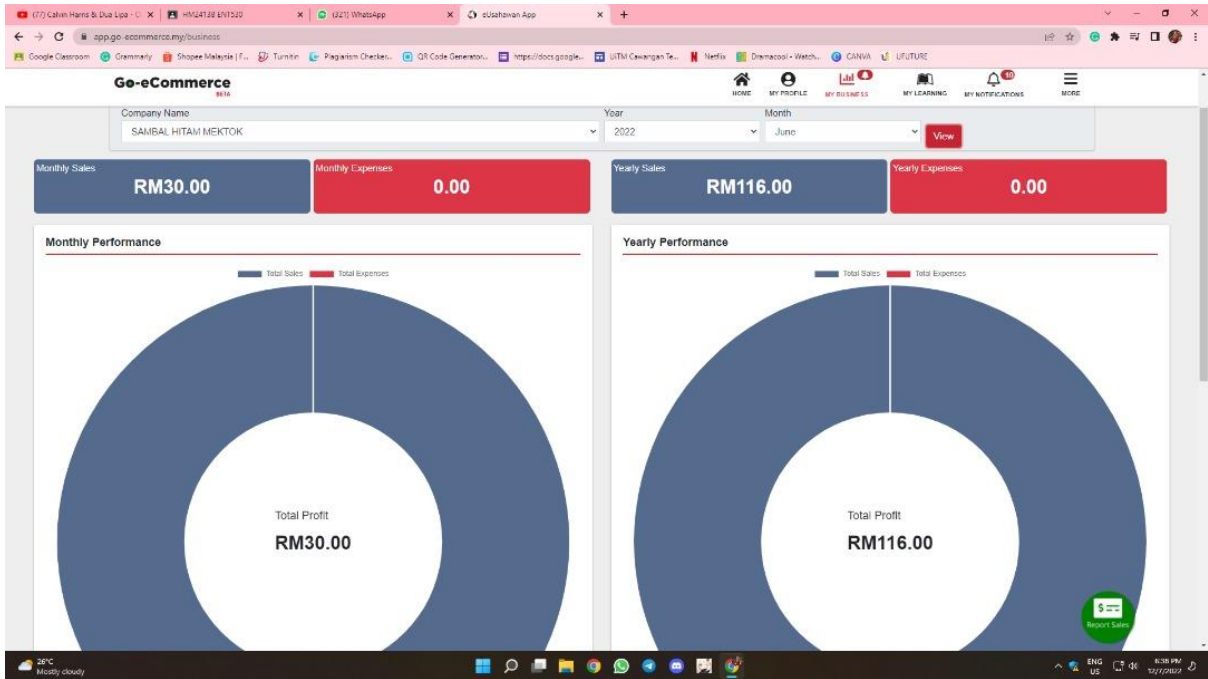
(77) Calvin Harris & Dua Lipa - O × | HM24138 ENT530 × | (321) WhatsApp × | eUsahawan App × | +

app.go-ecommerce.my/business

Google Classroom | Grammarly | Shopee Malaysia | F... | Turnitin | Plagiarism Checker... | QR Code Generator... | https://docs.google... | UiTM Cawangan Te... | Netflix | Dramacool - Watch... | CANVA | UFUTURE

Go-eCommerce
BETA

HOME | MY PROFILE | MY BUSINESS | MY LEARNING | 10 MY NOTIFICATIONS | MORE

Company Name
SAMBAL HITAM MEKTOK

Year
2022

Month
June

View

Monthly Sales
RM30.00

Monthly Expenses
0.00

Yearly Sales
RM116.00

Yearly Expenses
0.00

Monthly Performance

Total Sales | Total Expenses

Total Profit
RM30.00

Yearly Performance

Total Sales | Total Expenses

Total Profit
RM116.00

Report Sales

26°C
Mostly cloudy

ENG US
6:38 PM
12/7/2022